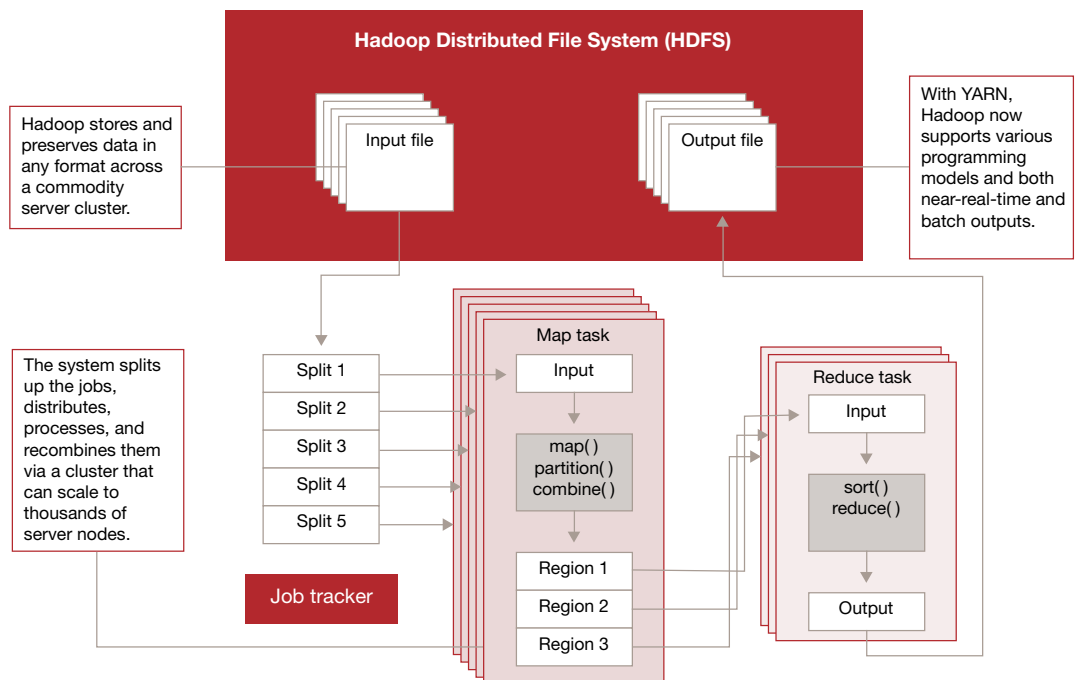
Hadoop Distributed File System (HDFS)

Hadoop stores and preserves data in any format across a commodity server cluster.

Input file

Output file

With YARN, Hadoop now supports various programming models and both near-real-time and batch outputs.

The system splits up the jobs, distributes, processes, and recombines them via a cluster that can scale to thousands of server nodes.

Split 1
Split 2
Split 3
Split 4
Split 5

Map task

Input

map( )
partition( )
combine( )

Region 1
Region 2
Region 3

Reduce task

Input

sort( )
reduce( )

Output

Job tracker